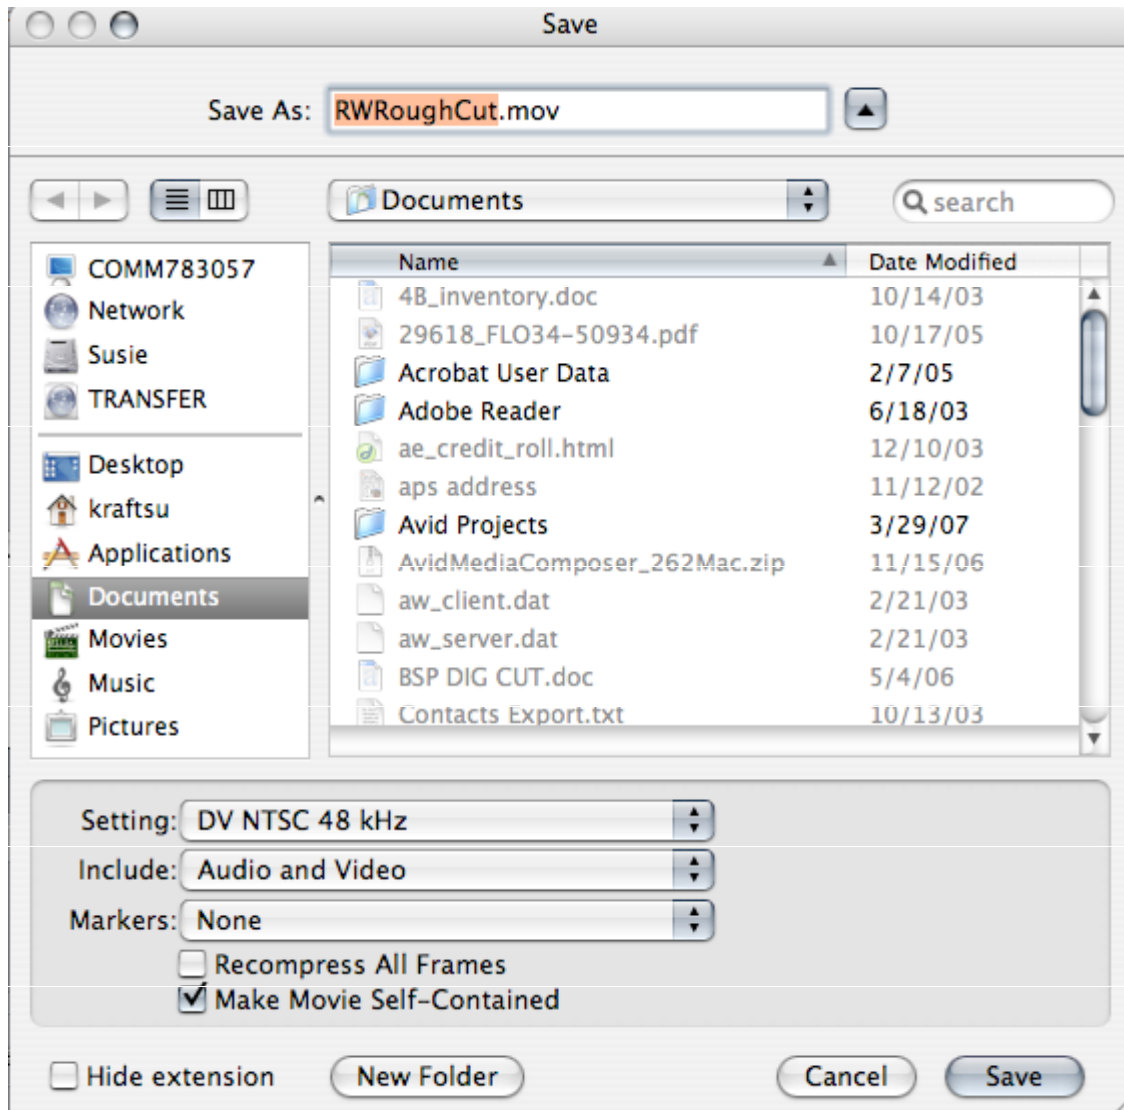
Save

Save As: RWRoughCut.mov

Documents

search

COMM783057
Network
Susie
TRANSFER

Desktop
kraftsu
Applications
Documents
Movies
Music
Pictures

| Name | Date Modified |
|---|---|
| 4B_inventory.doc | 10/14/03 |
| 29618_FLO34-50934.pdf | 10/17/05 |
| Acrobat User Data | 2/7/05 |
| Adobe Reader | 6/18/03 |
| ae_credit_roll.html | 12/10/03 |
| aps address | 11/12/02 |
| Avid Projects | 3/29/07 |
| AvidMediaComposer_262Mac.zip | 11/15/06 |
| aw_client.dat | 2/21/03 |
| aw_server.dat | 2/21/03 |
| BSP DIG CUT.doc | 5/4/06 |
| Contacts Export.txt | 10/13/03 |

Setting: DV NTSC 48 kHz
Include: Audio and Video
Markers: None
Recompress All Frames
Make Movie Self-Contained

Hide extension
New Folder
Cancel
Save